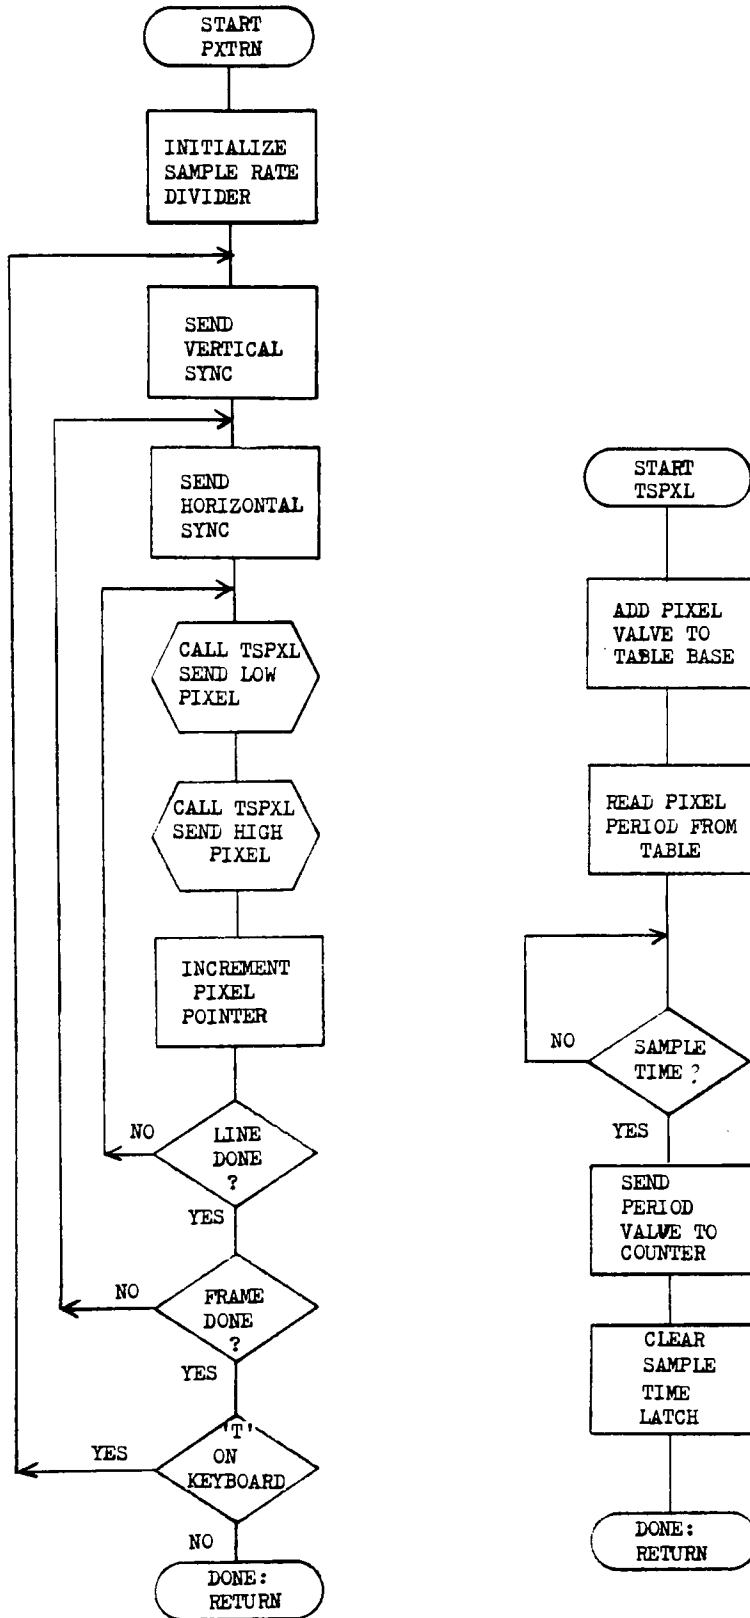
START
PXTRN

INITIALIZE
SAMPLE RATE
DIVIDER

SEND
VERTICAL
SYNC

SEND
HORIZONTAL
SYNC

CALL TSPXL
SEND LOW
PIXEL

CALL TSPXL
SEND HIGH
PIXEL

INCREMENT
PIXEL
POINTER

NO

LINE
DONE
?

YES

NO

FRAME
DONE
?

YES

YES

'T'
ON
KEYBOARD

NO

DONE:
RETURN

START
TSPXL

ADD PIXEL
VALVE TO
TABLE BASE

READ PIXEL
PERIOD FROM
TABLE

NO

SAMPLE
TIME ?

YES

SEND
PERIOD
VALVE TO
COUNTER

CLEAR
SAMPLE
TIME
LATCH

DONE:
RETURN